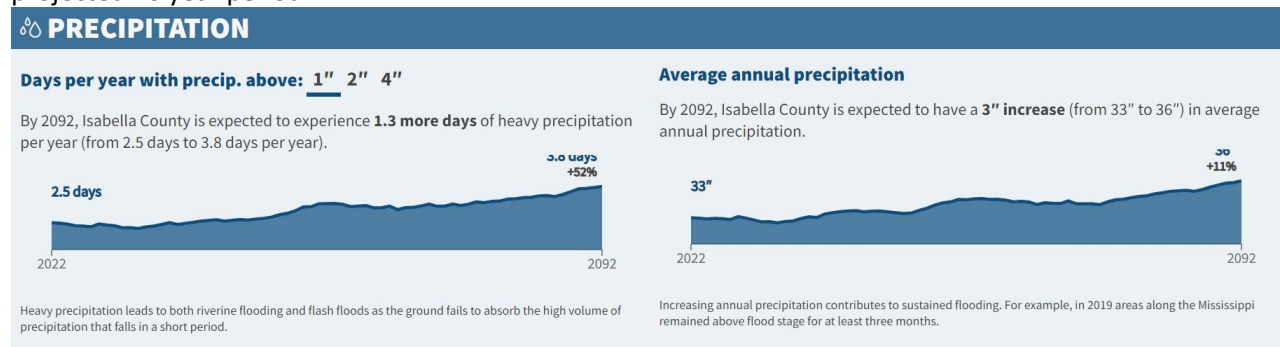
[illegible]

PRECIPITATION

Days per year with precip. above: 1″ 2″ 4″

By 2092, Isabella County is expected to experience **1.3 more days** of heavy precipitation per year (from 2.5 days to 3.8 days per year).

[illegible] days
+52%

2.5 days

2022

2092

Heavy precipitation leads to both riverine flooding and flash floods as the ground fails to absorb the high volume of precipitation that falls in a short period.

Average annual precipitation

By 2092, Isabella County is expected to have a **3″ increase** (from 33″ to 36″) in average annual precipitation.

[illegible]
+11%

33″

2022

2092

Increasing annual precipitation contributes to sustained flooding. For example, in 2019 areas along the Mississippi remained above flood stage for at least three months.